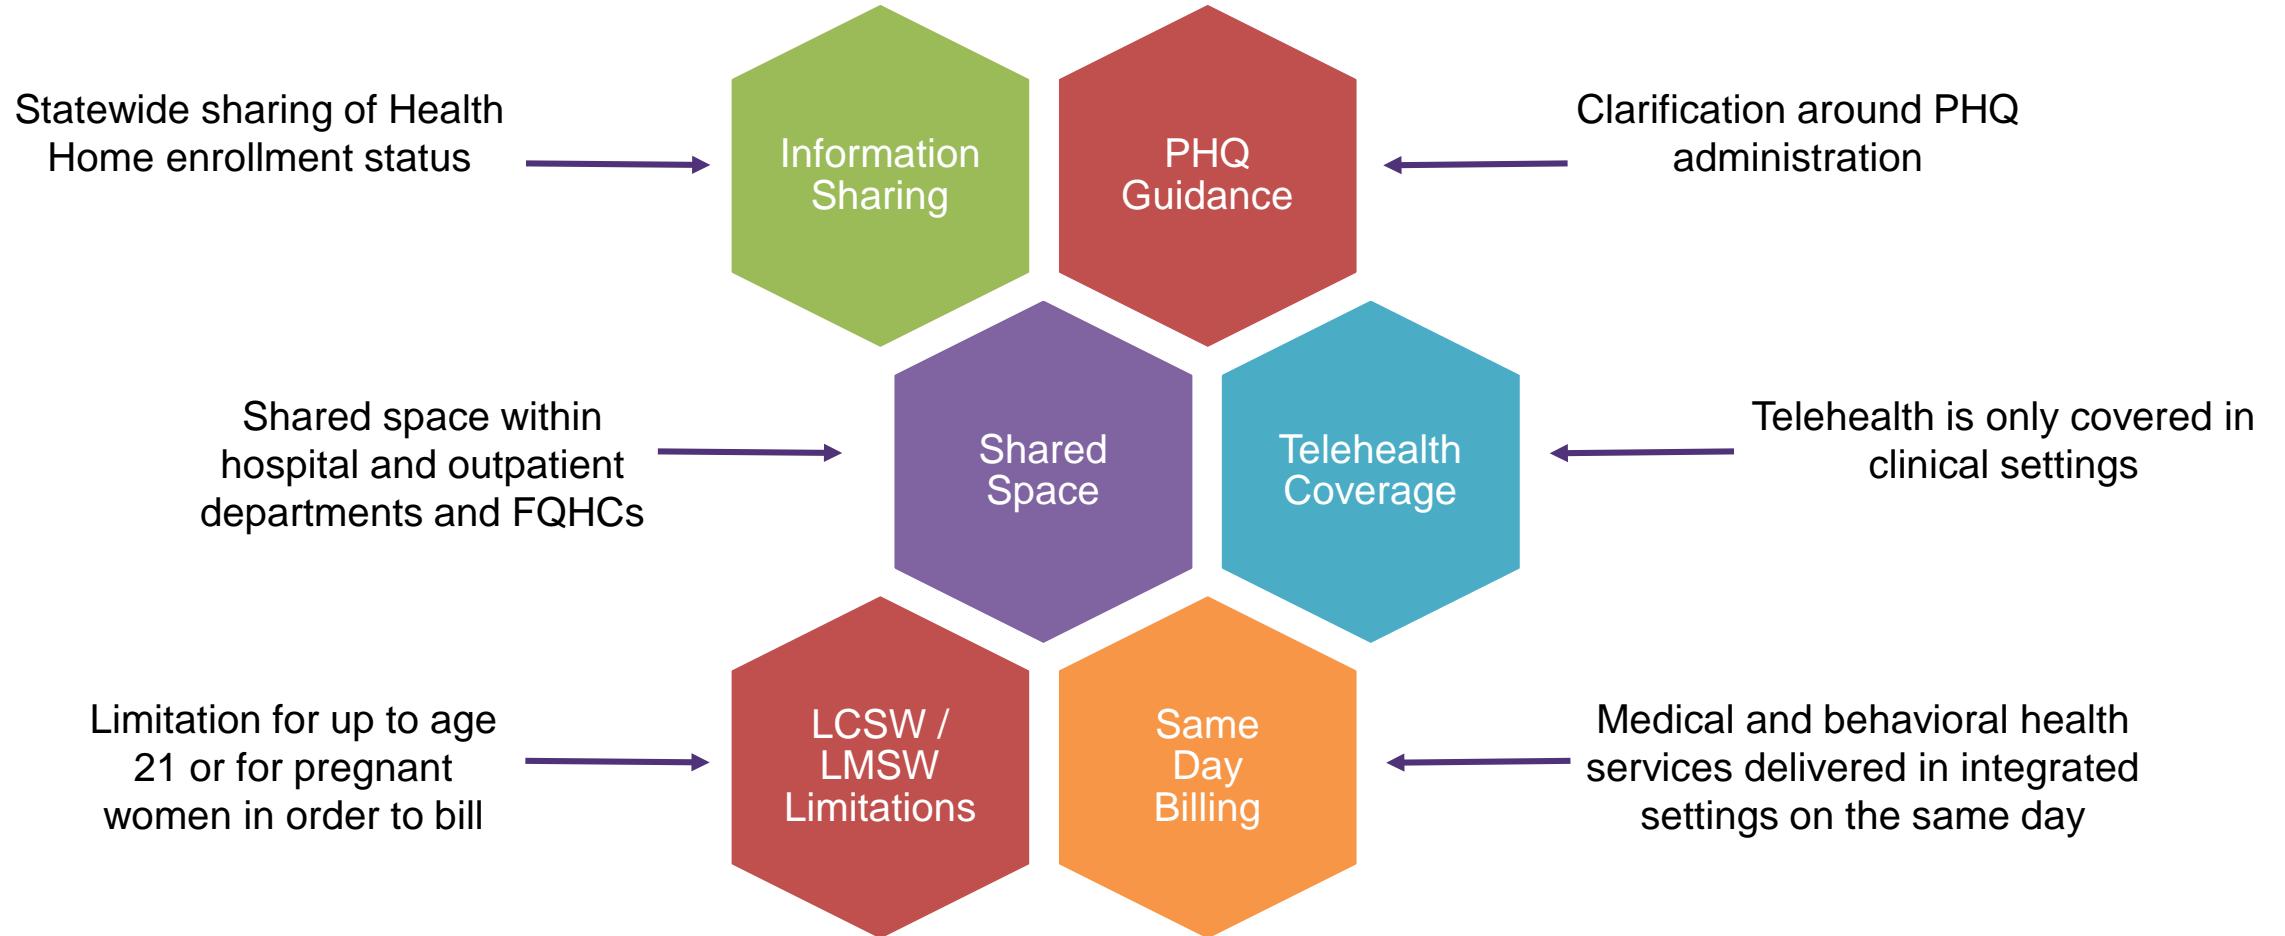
Statewide sharing of Health Home enrollment status

Information Sharing

PHQ Guidance

Clarification around PHQ administration

Shared space within hospital and outpatient departments and FQHCs

Shared Space

Telehealth Coverage

Telehealth is only covered in clinical settings

Limitation for up to age 21 or for pregnant women in order to bill

LCSW / LMSW Limitations

Same Day Billing

Medical and behavioral health services delivered in integrated settings on the same day